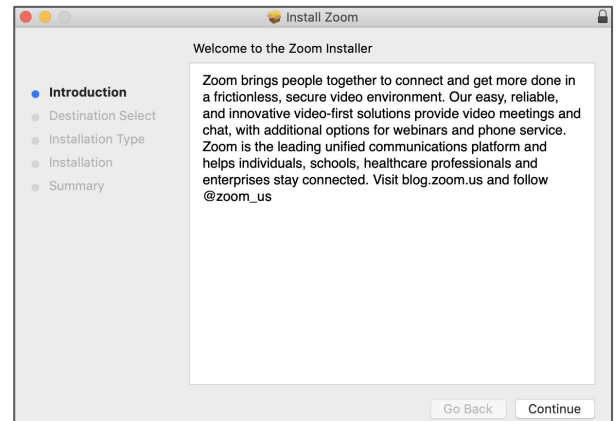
Install Zoom

Welcome to the Zoom Installer

Introduction
Destination Select
Installation Type
Installation
Summary

Zoom brings people together to connect and get more done in a frictionless, secure video environment. Our easy, reliable, and innovative video-first solutions provide video meetings and chat, with additional options for webinars and phone service. Zoom is the leading unified communications platform and helps individuals, schools, healthcare professionals and enterprises stay connected. Visit blog.zoom.us and follow @zoom_us

Go Back
Continue